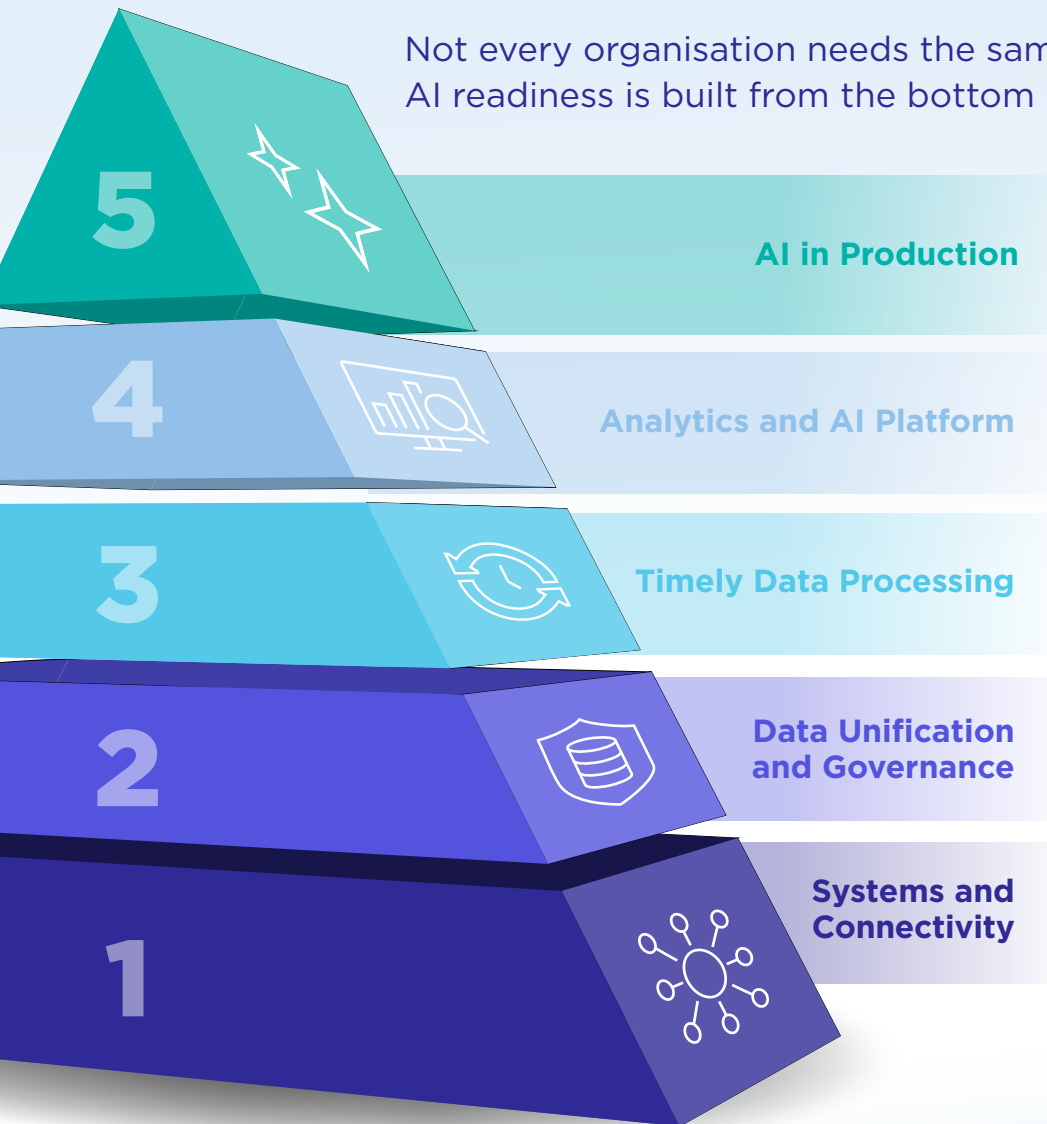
Not every organisation needs the sam
AI readiness is built from the bottom

5

AI in Production

4

Analytics and AI Platform

3

Timely Data Processing

2

Data Unification and Governance

1

Systems and Connectivity